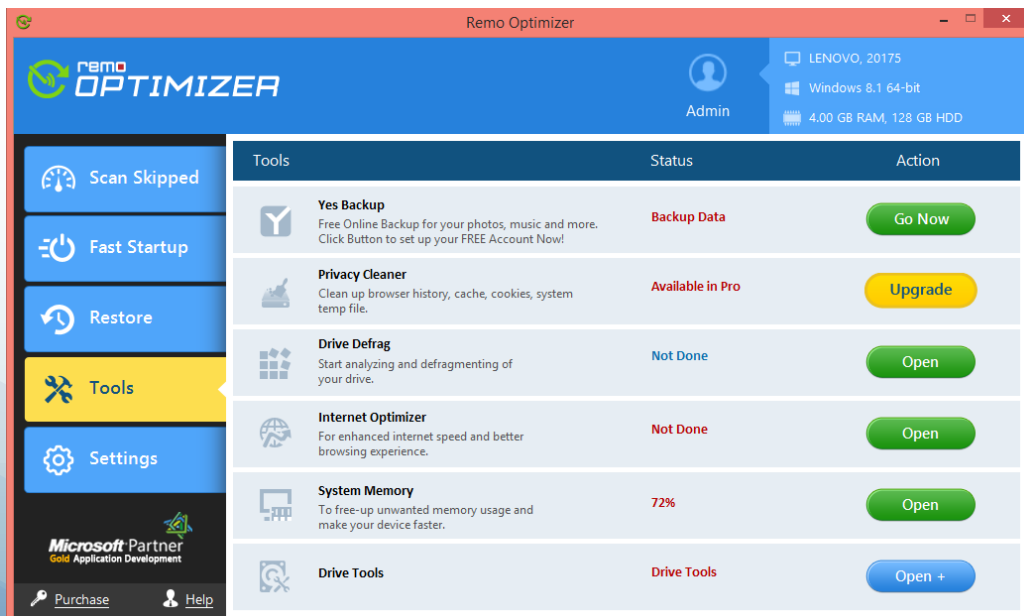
Remo Optimizer

remo OPTIMIZER

Admin

LENOVO, 20175
Windows 8.1 64-bit
4.00 GB RAM, 128 GB HDD

Scan Skipped
Fast Startup
Restore
Tools
Settings

Microsoft Partner
Gold Application Development

Purchase Help

| Tools | Status | Action |
|---|---|---|
| **Yes Backup** Free Online Backup for your photos, music and more. Click Button to set up your FREE Account Now! | Backup Data | Go Now |
| **Privacy Cleaner** Clean up browser history, cache, cookies, system temp file. | Available in Pro | Upgrade |
| **Drive Defrag** Start analyzing and defragmenting of your drive. | Not Done | Open |
| **Internet Optimizer** For enhanced internet speed and better browsing experience. | Not Done | Open |
| **System Memory** To free-up unwanted memory usage and make your device faster. | 72% | Open |
| **Drive Tools** | Drive Tools | Open + |